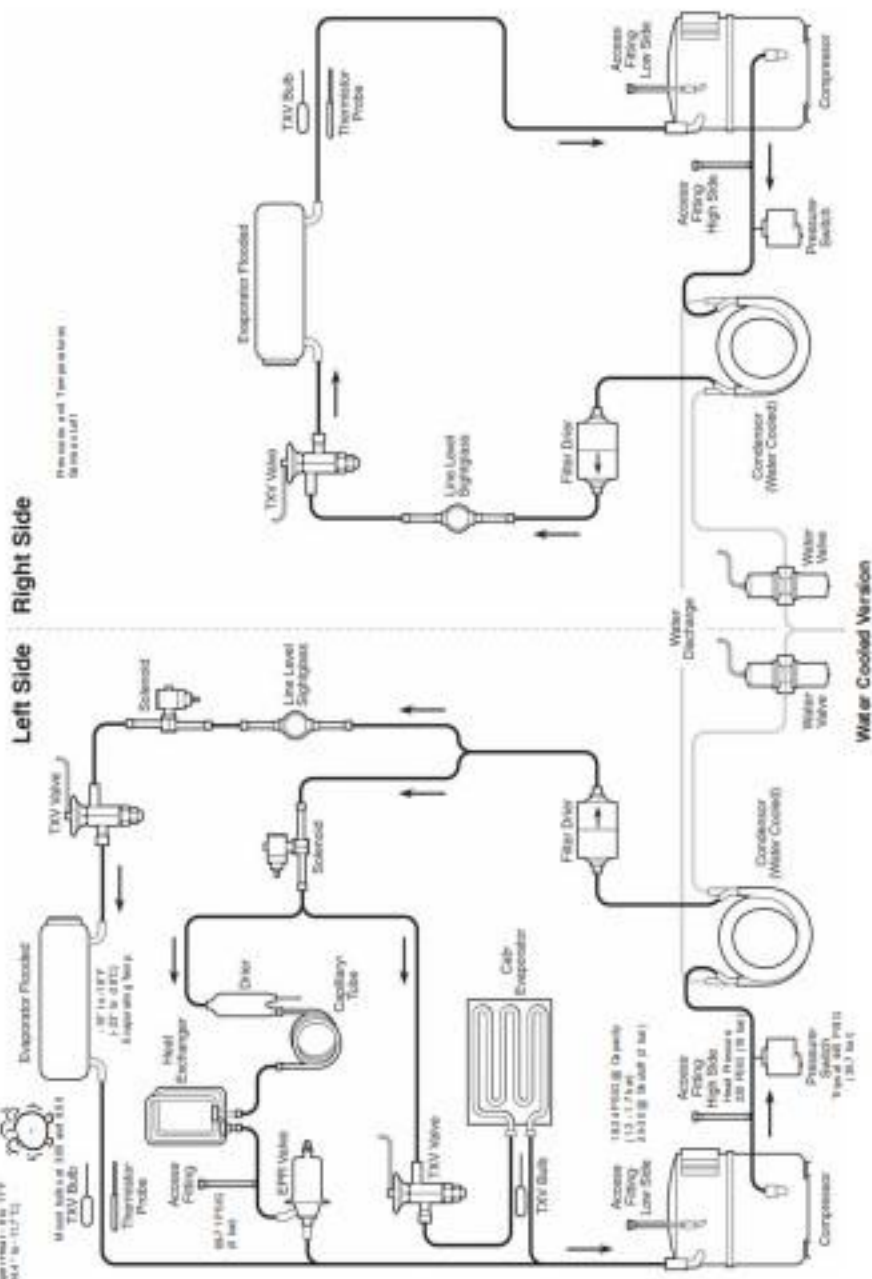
Left Side

Right Side

Water Cooled Version

Evaporator Flooded

TXV Valve

Solenoid

Line Level Sightglass

Filter Drier

Condensor (Water Cooled)

Water Valve

Water Discharge

Water Valve

Condensor (Water Cooled)

Filter Drier

Line Level Sightglass

TXV Valve

Evaporator Flooded

TXV Bulb

Thermistor Probe

Access Fitting Low Side

Compressor

Access Fitting High Side

Pressure Switch

Pressures and Temperatures Same as Left

Solenoid

Drier

Capillary Tube

Heat Exchanger

EPR Valve

Access Fitting

TXV Valve

Cab Evaporator

TXV Bulb

Access Fitting Low Side

Compressor

Access Fitting High Side

Pressure Switch

Mount bulb at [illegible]

TXV Bulb

Thermistor Probe

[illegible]

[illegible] Evaporating Temp.

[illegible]

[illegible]